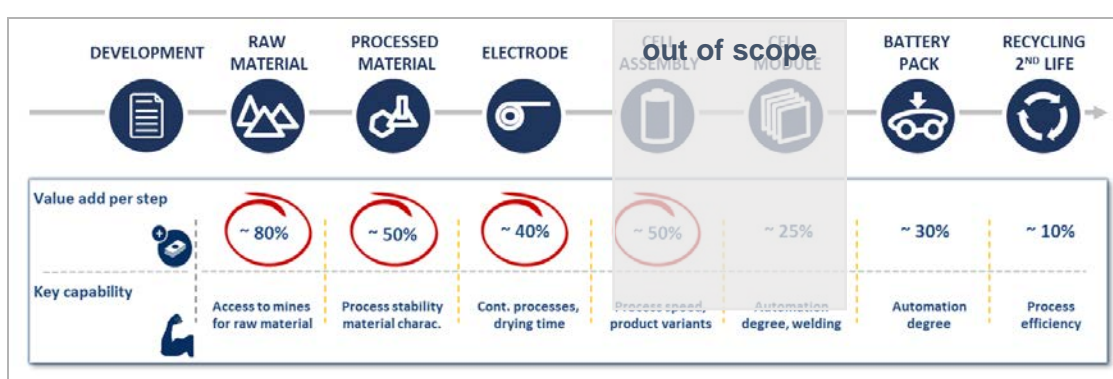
DEVELOPMENT

RAW MATERIAL

PROCESSED MATERIAL

ELECTRODE

CELL ASSEMBLY

out of scope

CELL MODULE

BATTERY PACK

RECYCLING 2ND LIFE

Value add per step

~ 80%

~ 50%

~ 40%

~ 50%

~ 25%

~ 30%

~ 10%

Key capability

Access to mines for raw material

Process stability material charac.

Cont. processes, drying time

Process speed, product variants

Automation degree, welding

Automation degree

Process efficiency